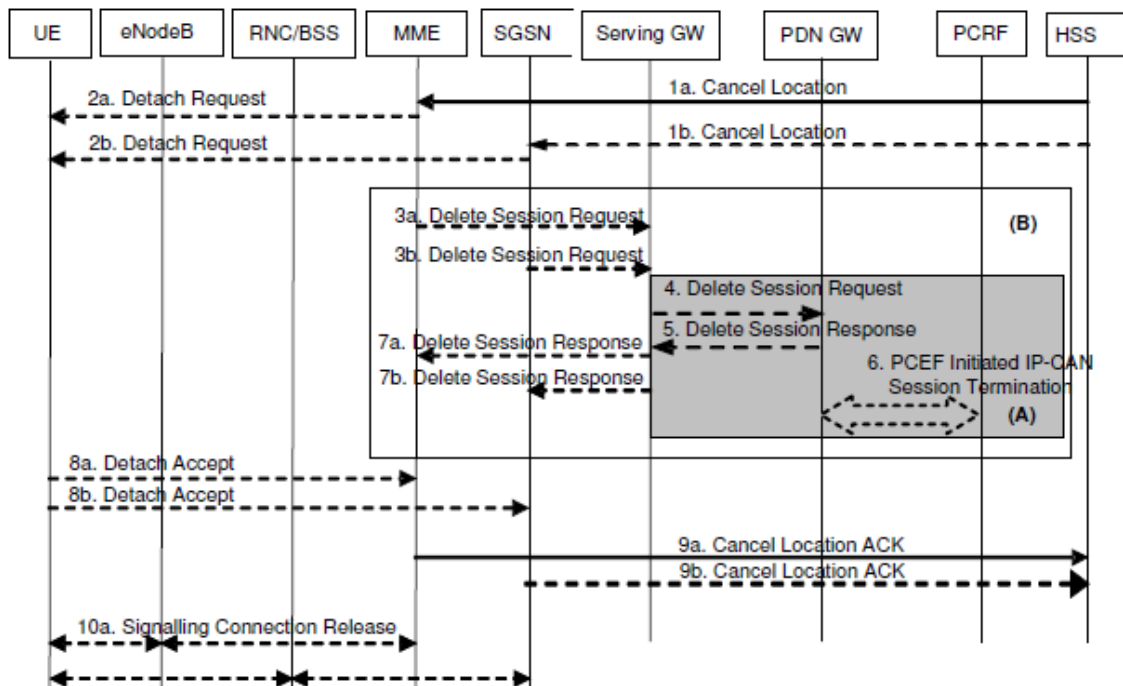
UE eNodeB RNC/BSS MME SGSN Serving GW PDN GW PCRF HSS

1a. Cancel Location
2a. Detach Request
1b. Cancel Location
2b. Detach Request
3a. Delete Session Request
(B)
3b. Delete Session Request
4. Delete Session Request
5. Delete Session Response
7a. Delete Session Response
6. PCEF Initiated IP-CAN Session Termination
7b. Delete Session Response
(A)
8a. Detach Accept
8b. Detach Accept
9a. Cancel Location ACK
9b. Cancel Location ACK
10a. Signalling Connection Release